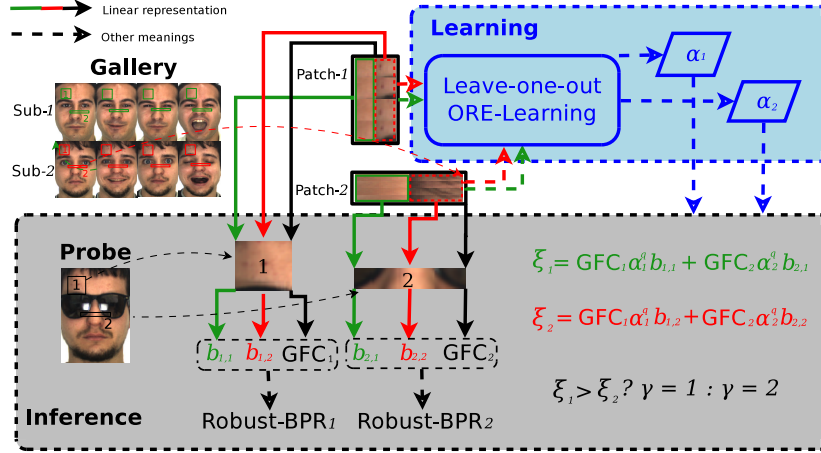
Linear representation

Other meanings

Gallery

Sub-1

Sub-2

1

2

1

2

Patch-1

Patch-2

Learning

Leave-one-out ORE-Learning

$\alpha_1$

$\alpha_2$

Probe

1

2

1

2

$b_{1,1}$ $b_{1,2}$ GFC$_1$

$b_{2,1}$ $b_{2,2}$ GFC$_2$

$\xi_1 = \text{GFC}_1\alpha_1^q b_{1,1} + \text{GFC}_2\alpha_2^q b_{2,1}$

$\xi_2 = \text{GFC}_1\alpha_1^q b_{1,2} + \text{GFC}_2\alpha_2^q b_{2,2}$

$\xi_1 > \xi_2 ?\ \gamma = 1 : \gamma = 2$

Inference

Robust-BPR$_1$

Robust-BPR$_2$